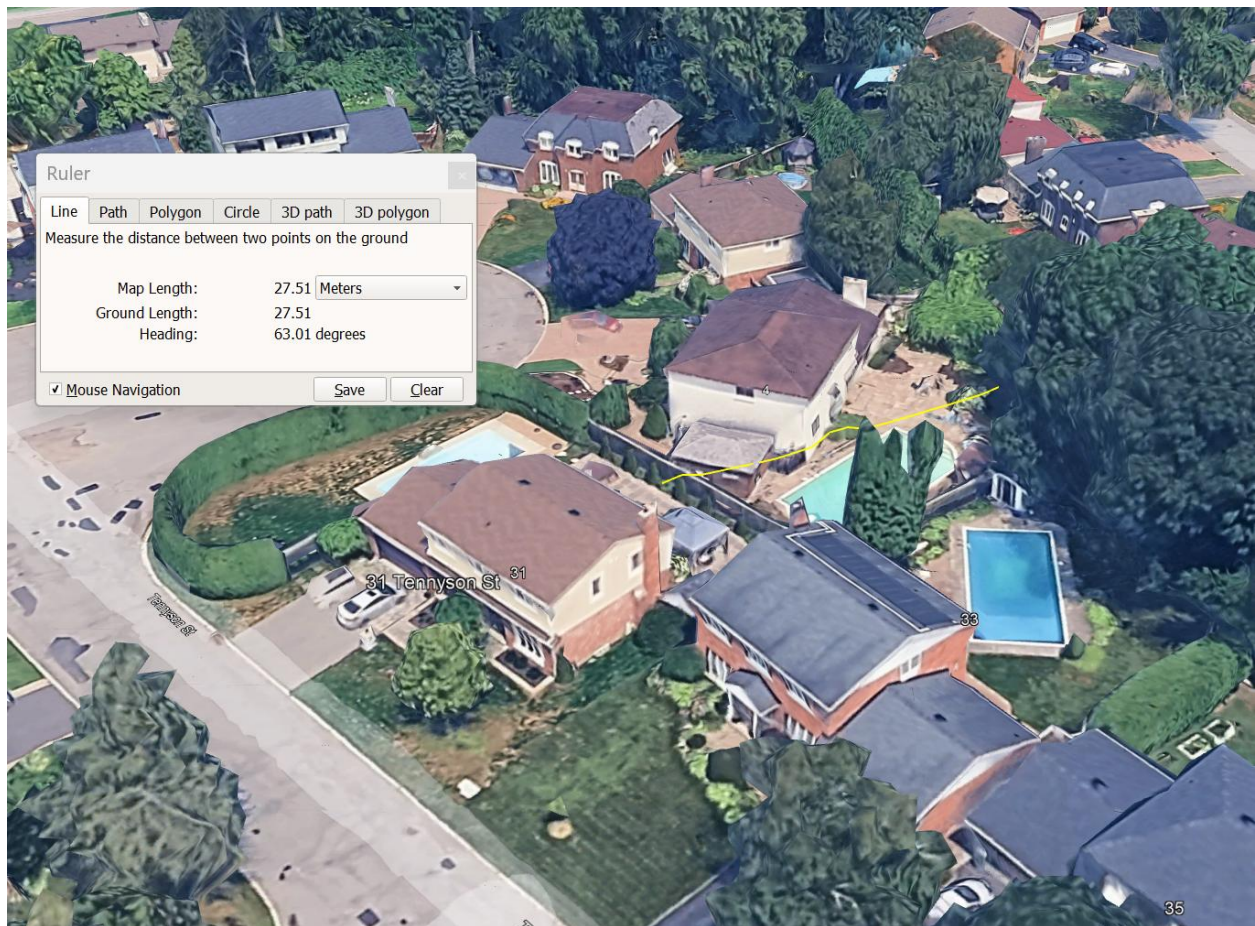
Ruler

Line | Path | Polygon | Circle | 3D path | 3D polygon

Measure the distance between two points on the ground

Map Length: 27.51 Meters
Ground Length: 27.51
Heading: 63.01 degrees

Mouse Navigation
Save
Clear

4
31 Tennyson St 31
Tennyson St
33
35